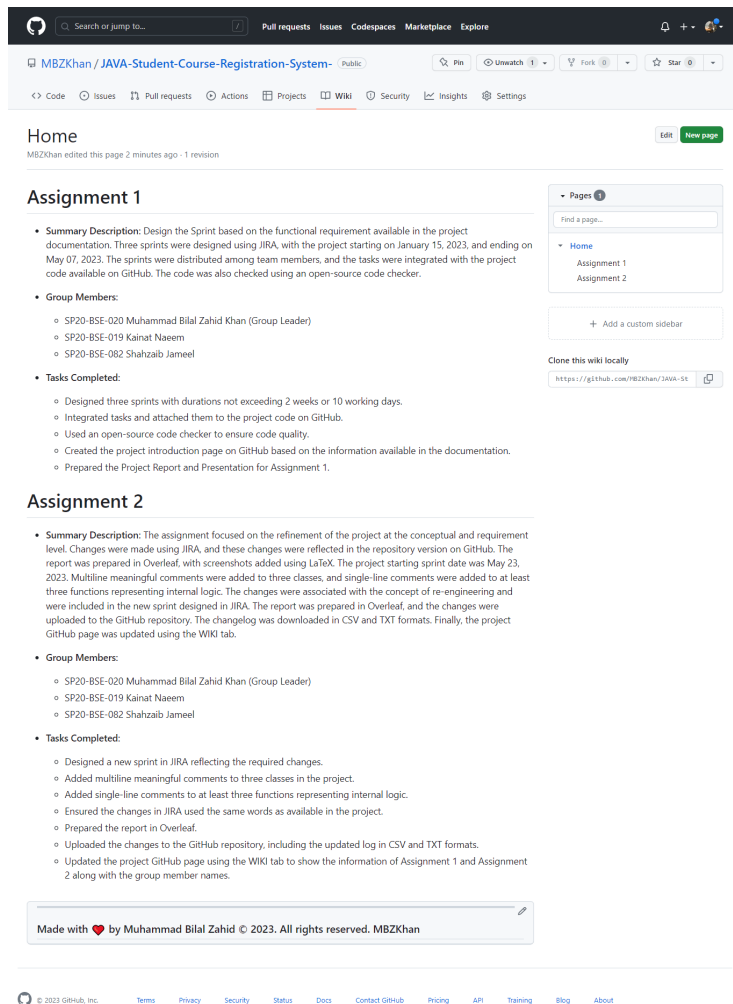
Search or jump to... / Pull requests Issues Codespaces Marketplace Explore

MBZKhan / JAVA-Student-Course-Registration-System- Public

Pin Unwatch 1 Fork 0 Star 0

Code Issues Pull requests Actions Projects Wiki Security Insights Settings

Home

MBZKhan edited this page 2 minutes ago · 1 revision

Edit New page

Assignment 1

- Summary Description: Design the Sprint based on the functional requirement available in the project documentation. Three sprints were designed using JIRA, with the project starting on January 15, 2023, and ending on May 07, 2023. The sprints were distributed among team members, and the tasks were integrated with the project code available on GitHub. The code was also checked using an open-source code checker.
- Group Members:
  - SP20-BSE-020 Muhammad Bilal Zahid Khan (Group Leader)
  - SP20-BSE-019 Kainat Naeem
  - SP20-BSE-082 Shahzaib Jameel
- Tasks Completed:
  - Designed three sprints with durations not exceeding 2 weeks or 10 working days.
  - Integrated tasks and attached them to the project code on GitHub.
  - Used an open-source code checker to ensure code quality.
  - Created the project introduction page on GitHub based on the information available in the documentation.
  - Prepared the Project Report and Presentation for Assignment 1.

Assignment 2

- Summary Description: The assignment focused on the refinement of the project at the conceptual and requirement level. Changes were made using JIRA, and these changes were reflected in the repository version on GitHub. The report was prepared in Overleaf, with screenshots added using LaTeX. The project starting sprint date was May 23, 2023. Multiline meaningful comments were added to three classes, and single-line comments were added to at least three functions representing internal logic. The changes were associated with the concept of re-engineering and were included in the new sprint designed in JIRA. The report was prepared in Overleaf, and the changes were uploaded to the GitHub repository. The changelog was downloaded in CSV and TXT formats. Finally, the project GitHub page was updated using the WIKI tab.
- Group Members:
  - SP20-BSE-020 Muhammad Bilal Zahid Khan (Group Leader)
  - SP20-BSE-019 Kainat Naeem
  - SP20-BSE-082 Shahzaib Jameel
- Tasks Completed:
  - Designed a new sprint in JIRA reflecting the required changes.
  - Added multiline meaningful comments to three classes in the project.
  - Added single-line comments to at least three functions representing internal logic.
  - Ensured the changes in JIRA used the same words as available in the project.
  - Prepared the report in Overleaf.
  - Uploaded the changes to the GitHub repository, including the updated log in CSV and TXT formats.
  - Updated the project GitHub page using the WIKI tab to show the information of Assignment 1 and Assignment 2 along with the group member names.

Made with ❤ by Muhammad Bilal Zahid © 2023. All rights reserved. MBZKhan

Pages 3

Find a page...

Home
Assignment 1
Assignment 2

+ Add a custom sidebar

Clone this wiki locally

https://github.com/MBZKhan/JAVA-St

© 2023 GitHub, Inc. Terms Privacy Security Status Docs Contact GitHub Pricing API Training Blog About